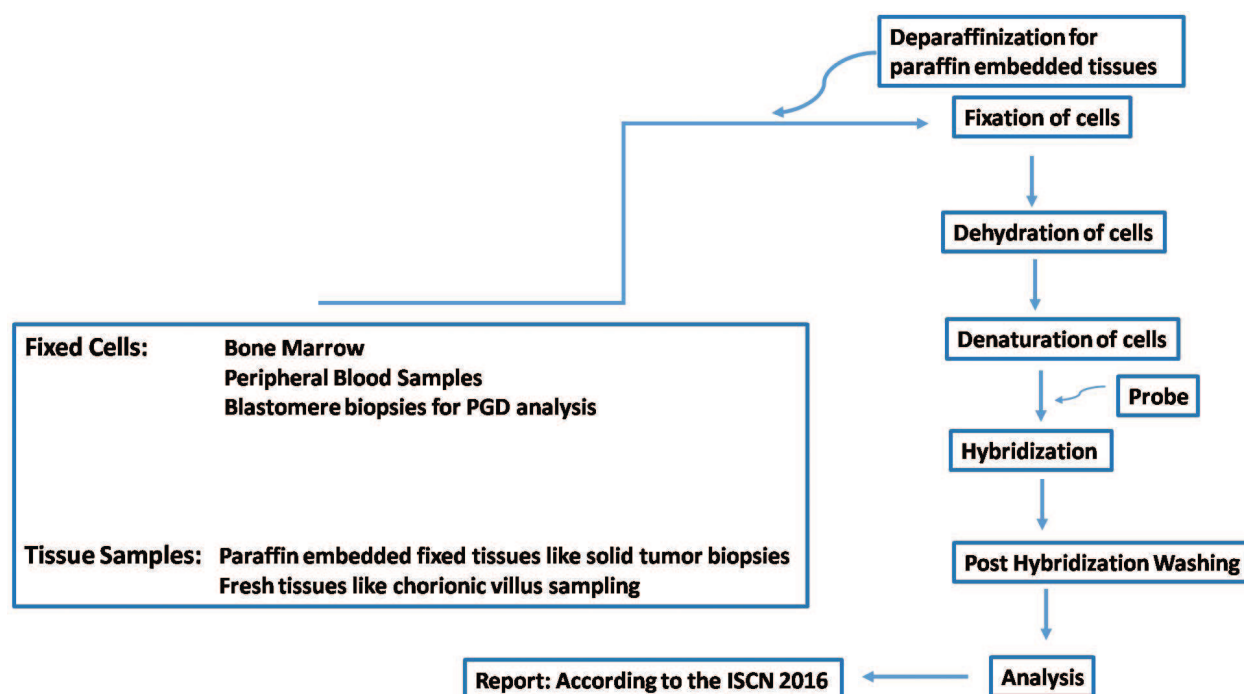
Deparaffinization for paraffin embedded tissues

Fixation of cells

Dehydration of cells

Denaturation of cells

Probe

Hybridization

Post Hybridization Washing

Analysis

Report: According to the ISCN 2016

Fixed Cells: Bone Marrow
Peripheral Blood Samples
Blastomere biopsies for PGD analysis

Tissue Samples: Paraffin embedded fixed tissues like solid tumor biopsies
Fresh tissues like chorionic villus sampling